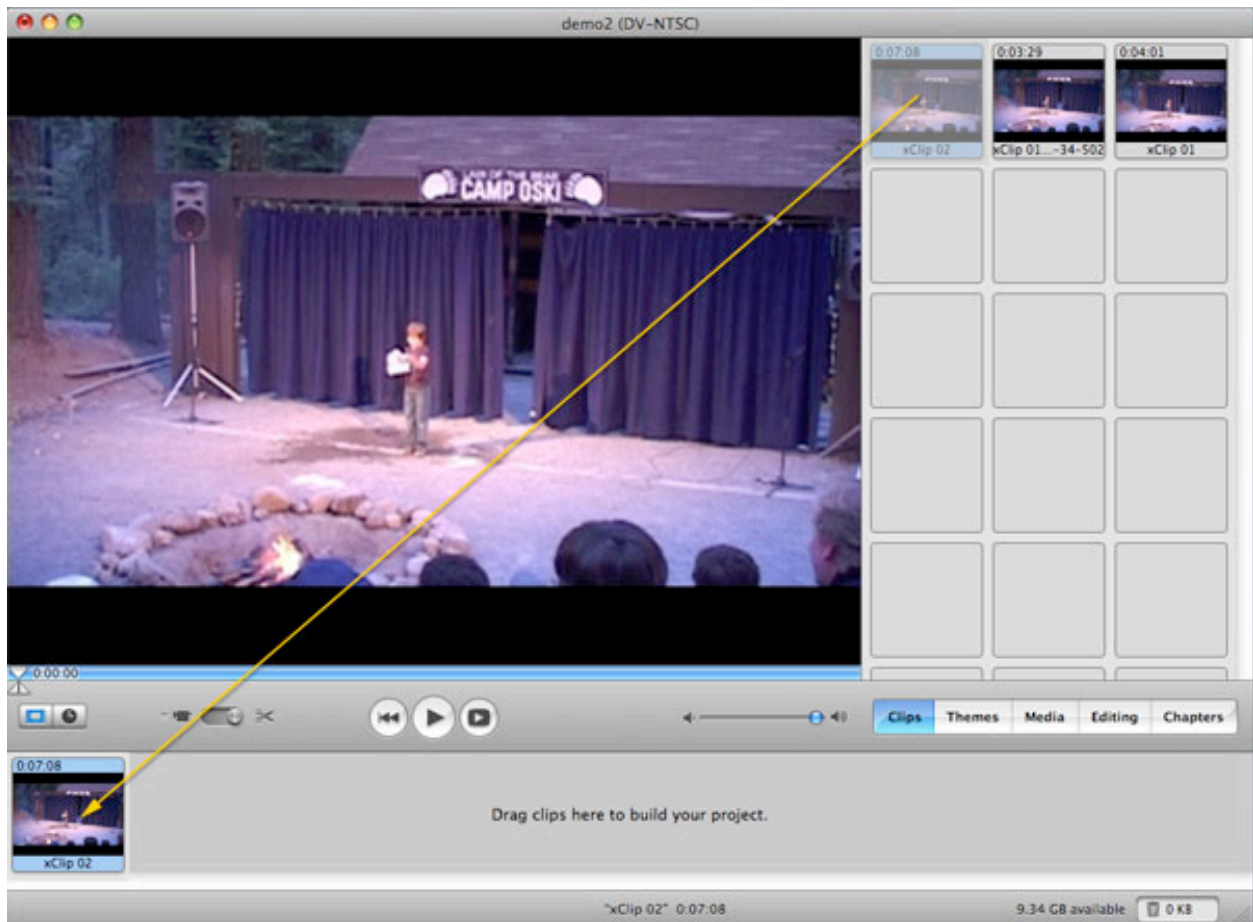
demo2 (DV-NTSC)

LAIR OF THE BEAR
CAMP OSKI

0:07:08
xClip 02

0:03:29
xClip 01...-34-502

0:04:01
xClip 01

0:00:00

Clips
Themes
Media
Editing
Chapters

0:07:08
xClip 02

Drag clips here to build your project.

"xClip 02" 0:07:08

9.34 GB available
0 KB